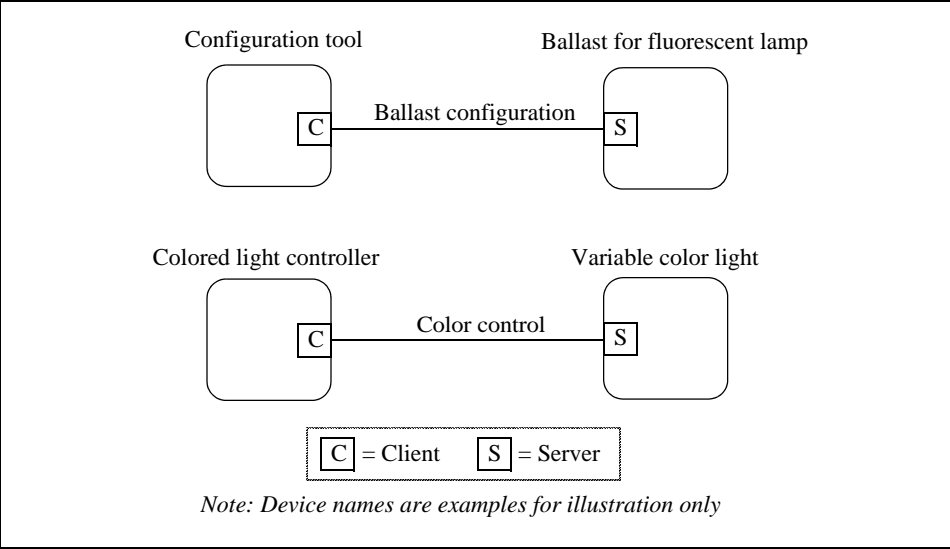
Configuration tool

Ballast for fluorescent lamp

C

Ballast configuration

S

Colored light controller

Variable color light

C

Color control

S

C = Client S = Server

*Note: Device names are examples for illustration only*